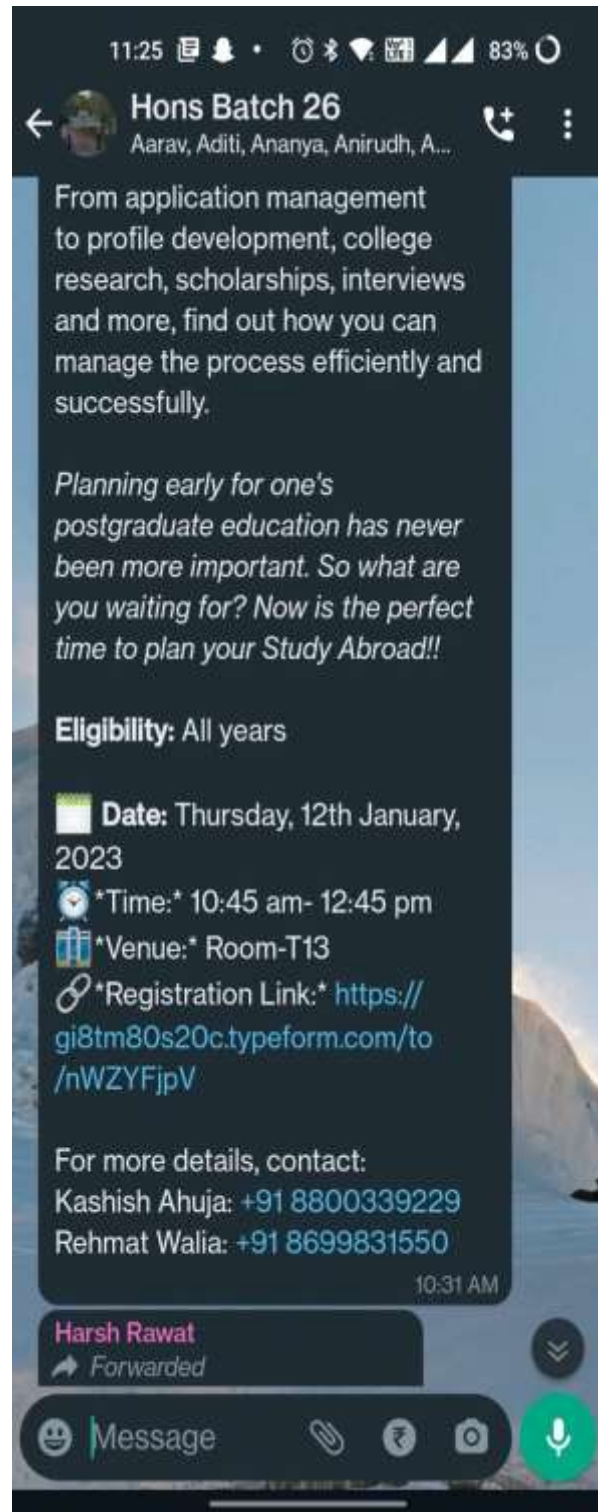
11:25 83%

Hons Batch 26
Aarav, Aditi, Ananya, Anirudh, A...

From application management to profile development, college research, scholarships, interviews and more, find out how you can manage the process efficiently and successfully.

Planning early for one's postgraduate education has never been more important. So what are you waiting for? Now is the perfect time to plan your Study Abroad!!

Eligibility: All years

Date: Thursday, 12th January, 2023
*Time:* 10:45 am- 12:45 pm
*Venue:* Room-T13
*Registration Link:* https://gi8tm80s20c.typeform.com/to/nWZYFjpV

For more details, contact:
Kashish Ahuja: +91 8800339229
Rehmat Walia: +91 8699831550

10:31 AM

Harsh Rawat
Forwarded

Message